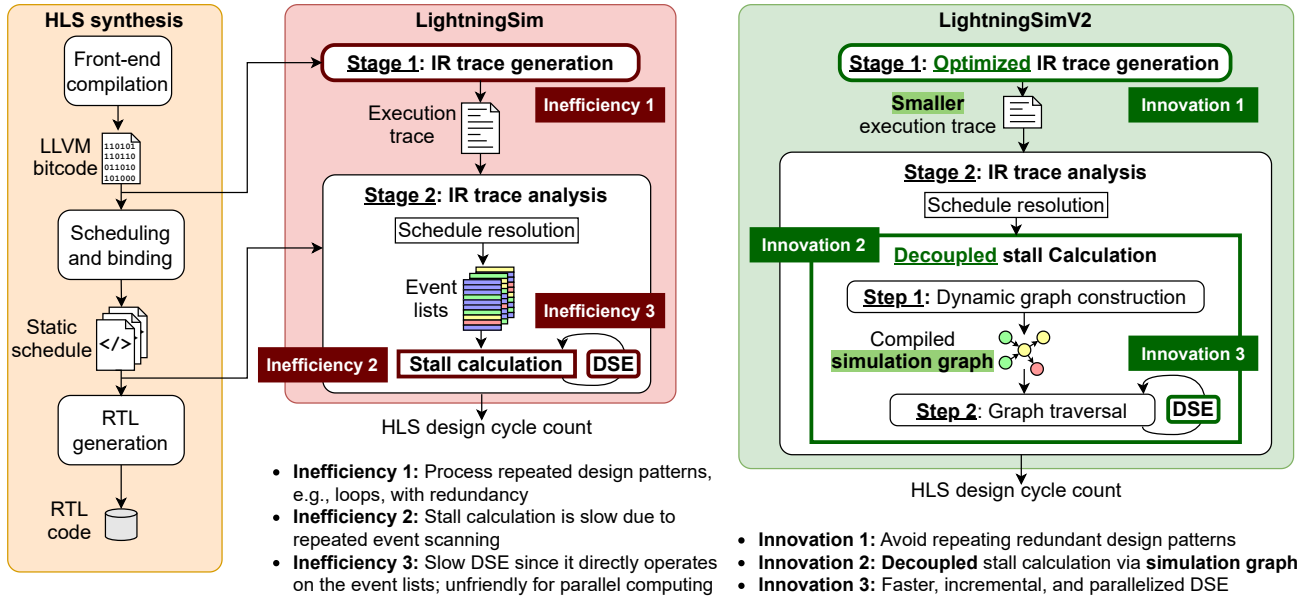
HLS synthesis

Front-end compilation

LLVM bitcode

110101
110110
011010
101000

Scheduling and binding

Static schedule

</>

RTL generation

RTL code

LightningSim

Stage 1: IR trace generation

Execution trace

Inefficiency 1

Stage 2: IR trace analysis

Schedule resolution

Event lists

Inefficiency 3

Inefficiency 2

Stall calculation

DSE

HLS design cycle count

- Inefficiency 1: Process repeated design patterns, e.g., loops, with redundancy
- Inefficiency 2: Stall calculation is slow due to repeated event scanning
- Inefficiency 3: Slow DSE since it directly operates on the event lists; unfriendly for parallel computing

LightningSimV2

Stage 1: Optimized IR trace generation

Smaller execution trace

Innovation 1

Stage 2: IR trace analysis

Schedule resolution

Innovation 2

Decoupled stall Calculation

Step 1: Dynamic graph construction

Compiled simulation graph

Innovation 3

Step 2: Graph traversal

DSE

HLS design cycle count

- Innovation 1: Avoid repeating redundant design patterns
- Innovation 2: Decoupled stall calculation via simulation graph
- Innovation 3: Faster, incremental, and parallelized DSE